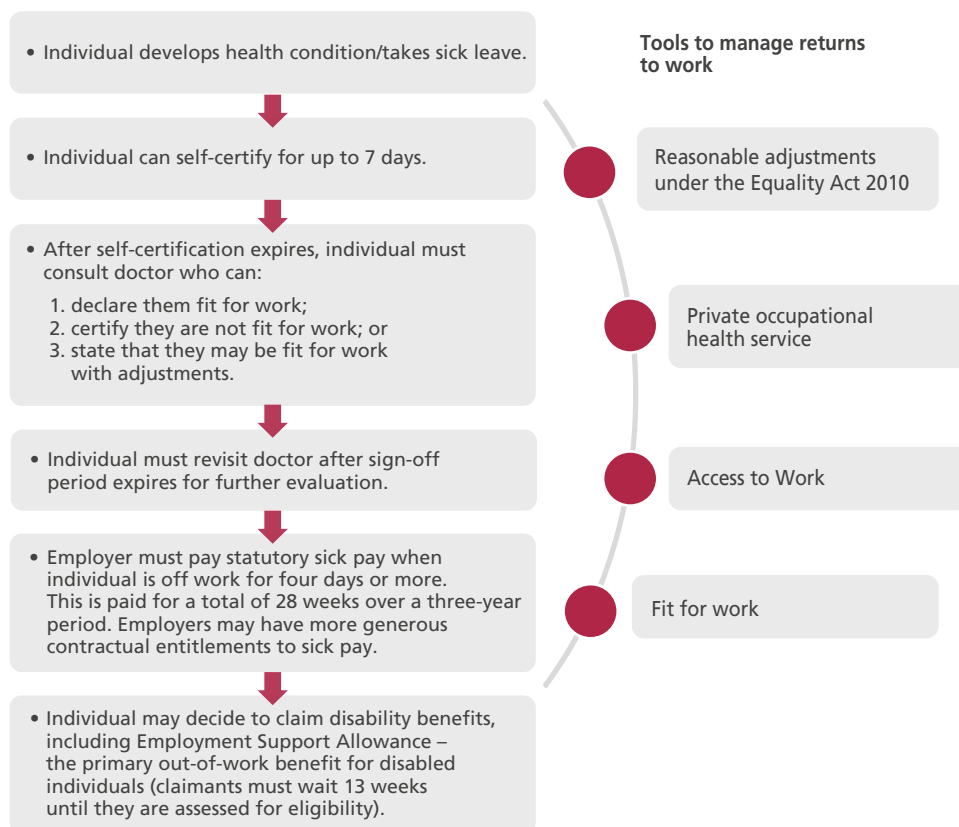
• Individual develops health condition/takes sick leave.

• Individual can self-certify for up to 7 days.

• After self-certification expires, individual must consult doctor who can:

1. declare them fit for work;
2. certify they are not fit for work; or
3. state that they may be fit for work with adjustments.

• Individual must revisit doctor after sign-off period expires for further evaluation.

• Employer must pay statutory sick pay when individual is off work for four days or more. This is paid for a total of 28 weeks over a three-year period. Employers may have more generous contractual entitlements to sick pay.

• Individual may decide to claim disability benefits, including Employment Support Allowance – the primary out-of-work benefit for disabled individuals (claimants must wait 13 weeks until they are assessed for eligibility).

Tools to manage returns to work

Reasonable adjustments under the Equality Act 2010

Private occupational health service

Access to Work

Fit for work